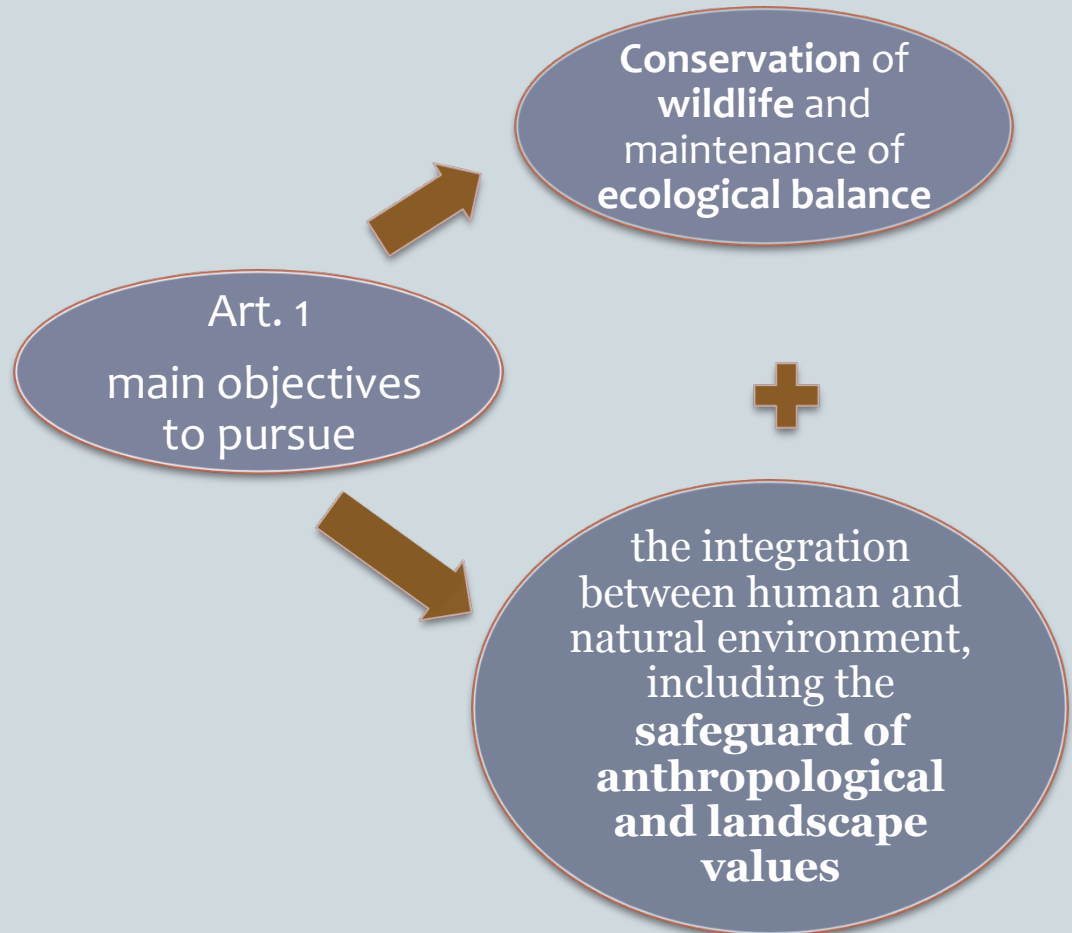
Art. 1

main objectives to pursue

**Conservation** of **wildlife** and maintenance of **ecological balance**

+

the integration between human and natural environment, including the **safeguard of anthropological and landscape values**